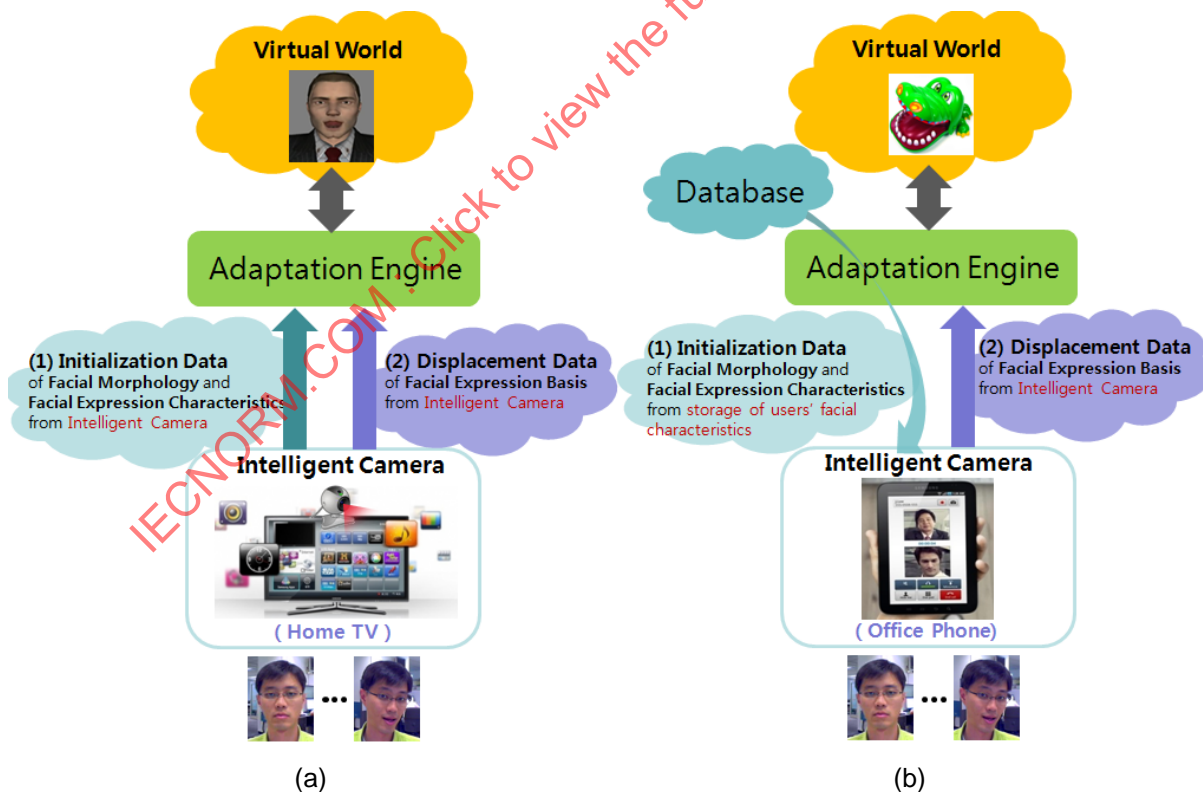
IECNORM.COM : Click to view the fu

Virtual World

Adaptation Engine

(1) Initialization Data of Facial Morphology and Facial Expression Characteristics from Intelligent Camera

(2) Displacement Data of Facial Expression Basis from Intelligent Camera

Intelligent Camera

( Home TV )

...

(a)

Virtual World

Database

Adaptation Engine

(1) Initialization Data of Facial Morphology and Facial Expression Characteristics from storage of users' facial characteristics

(2) Displacement Data of Facial Expression Basis from Intelligent Camera

Intelligent Camera

( Office Phone)

...

(b)